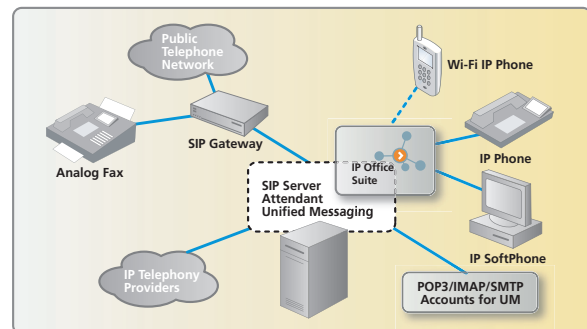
Public Telephone Network

Wi-Fi IP Phone

SIP Gateway

Analog Fax

IP Office Suite

IP Phone

SIP Server
Attendant
Unified Messaging

IP Telephony Providers

IP SoftPhone

POP3/IMAP/SMTP Accounts for UM